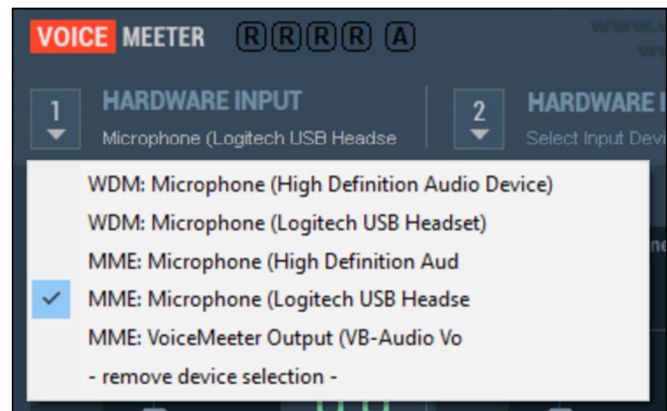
VOICE MEETER R R R R A

1 HARDWARE INPUT
Microphone (Logitech USB Headse

2 HARDWARE I
Select Input Devi

WDM: Microphone (High Definition Audio Device)
WDM: Microphone (Logitech USB Headset)
MME: Microphone (High Definition Aud
MME: Microphone (Logitech USB Headse
MME: VoiceMeeter Output (VB-Audio Vo
- remove device selection -